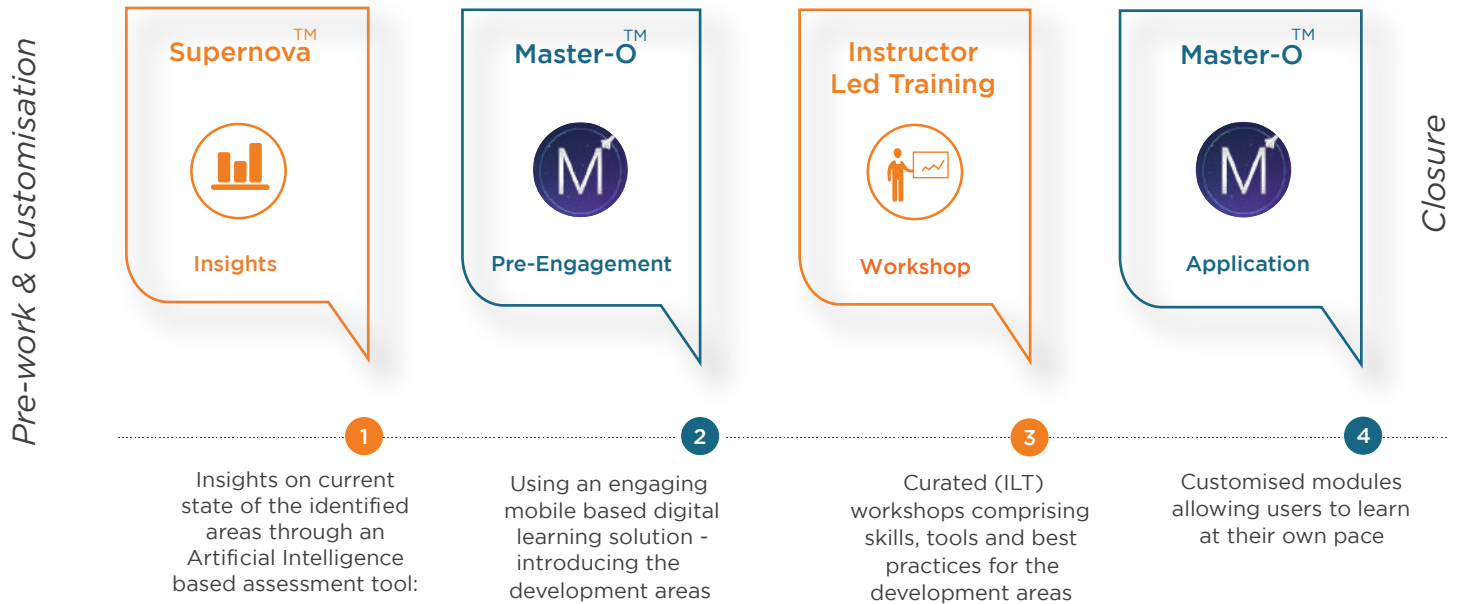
Pre-work & Customisation

Supernova™

Insights

Master-O™

M

Pre-Engagement

Instructor Led Training

Workshop

Master-O™

M

Application

Closure

1

Insights on current state of the identified areas through an Artificial Intelligence based assessment tool:

2

Using an engaging mobile based digital learning solution - introducing the development areas

3

Curated (ILT) workshops comprising skills, tools and best practices for the development areas

4

Customised modules allowing users to learn at their own pace